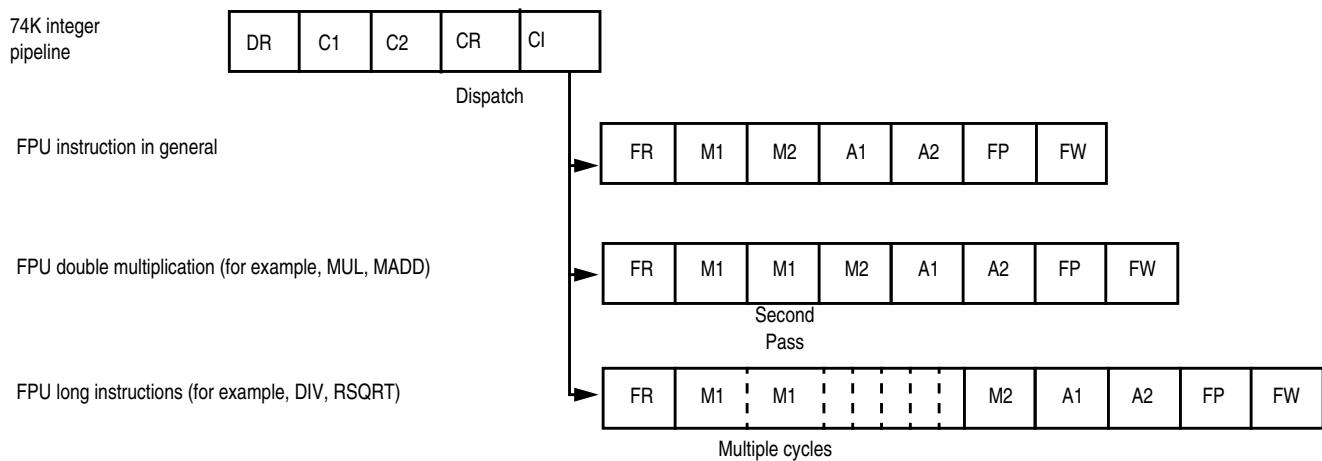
74K integer pipeline

| DR | C1 | C2 | CR | CI |
|---|---|---|---|---|

Dispatch

FPU instruction in general

| FR | M1 | M2 | A1 | A2 | FP | FW |
|---|---|---|---|---|---|---|

FPU double multiplication (for example, MUL, MADD)

| FR | M1 | M1 | M2 | A1 | A2 | FP | FW |
|---|---|---|---|---|---|---|---|

Second Pass

FPU long instructions (for example, DIV, RSQRT)

| FR | M1 | M1 | | | | | M2 | A1 | A2 | FP | FW |
|---|---|---|---|---|---|---|---|---|---|---|---|

Multiple cycles